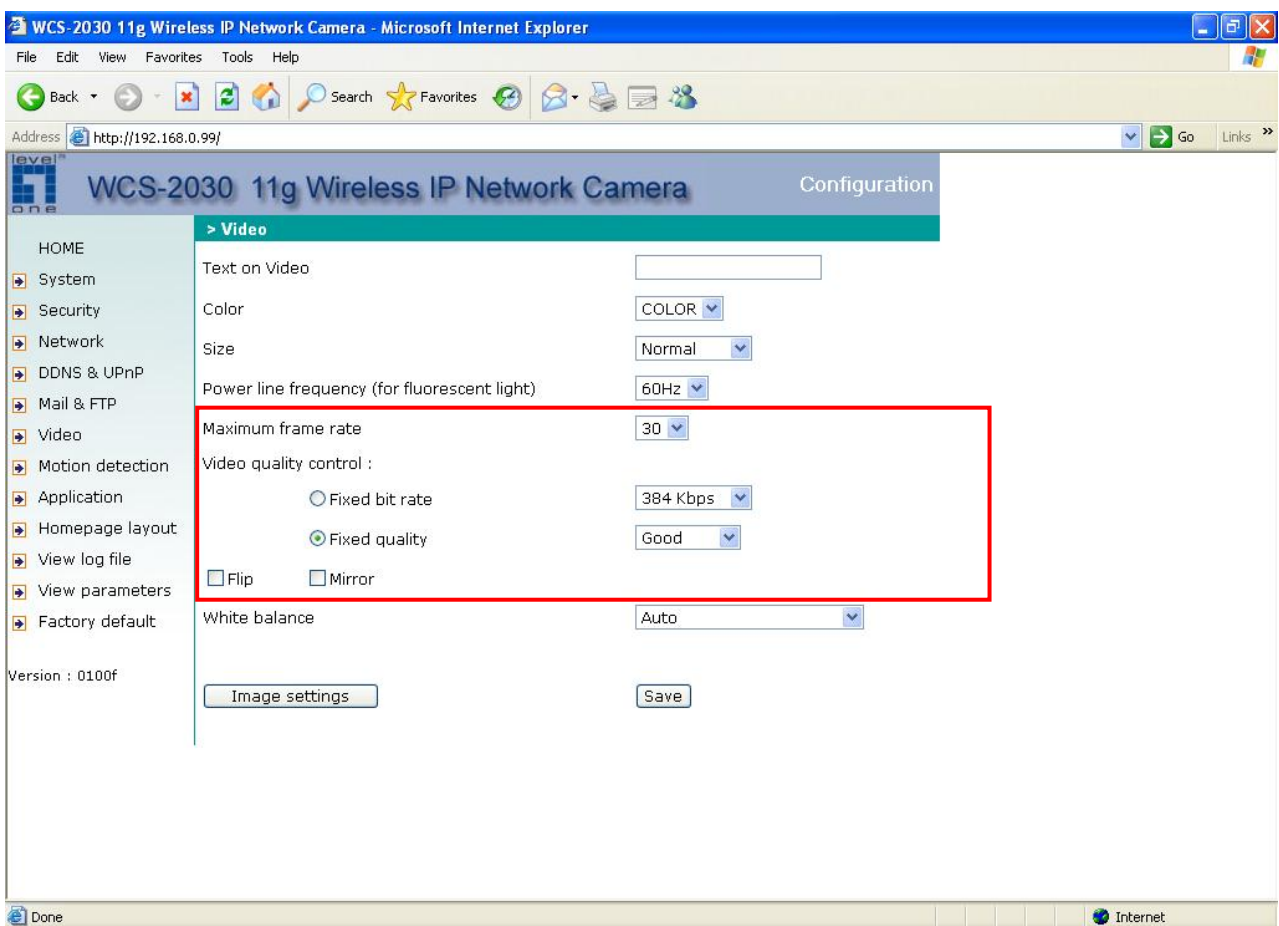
WCS-2030 11g Wireless IP Network Camera - Microsoft Internet Explorer

File Edit View Favorites Tools Help

Back Search Favorites

Address http://192.168.0.99/ Go Links »

level one

WCS-2030 11g Wireless IP Network Camera Configuration

HOME
System
Security
Network
DDNS & UPnP
Mail & FTP
Video
Motion detection
Application
Homepage layout
View log file
View parameters
Factory default

Version : 0100f

> Video

Text on Video

Color COLOR

Size Normal

Power line frequency (for fluorescent light) 60Hz

Maximum frame rate 30

Video quality control :

Fixed bit rate 384 Kbps

Fixed quality Good

Flip Mirror

White balance Auto

Image settings

Save

Done

Internet